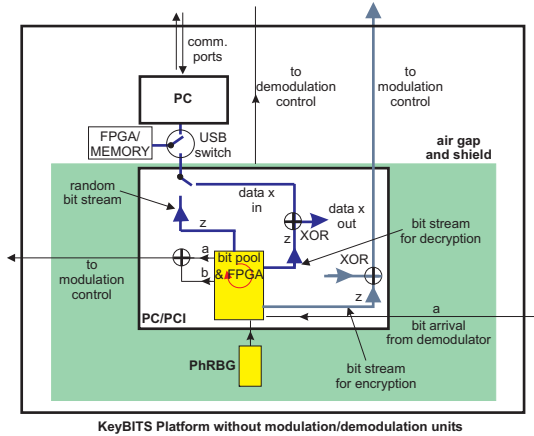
comm. ports

to demodulation control

to modulation control

PC

FPGA/ MEMORY

USB switch

air gap and shield

random bit stream

data x in

data x out

z

z

XOR

bit stream for decryption

XOR

a

b

bit pool & FPGA

to modulation control

z

PC/PCI

a bit arrival from demodulator

PhRBG

bit stream for encryption

KeyBITS Platform without modulation/demodulation units